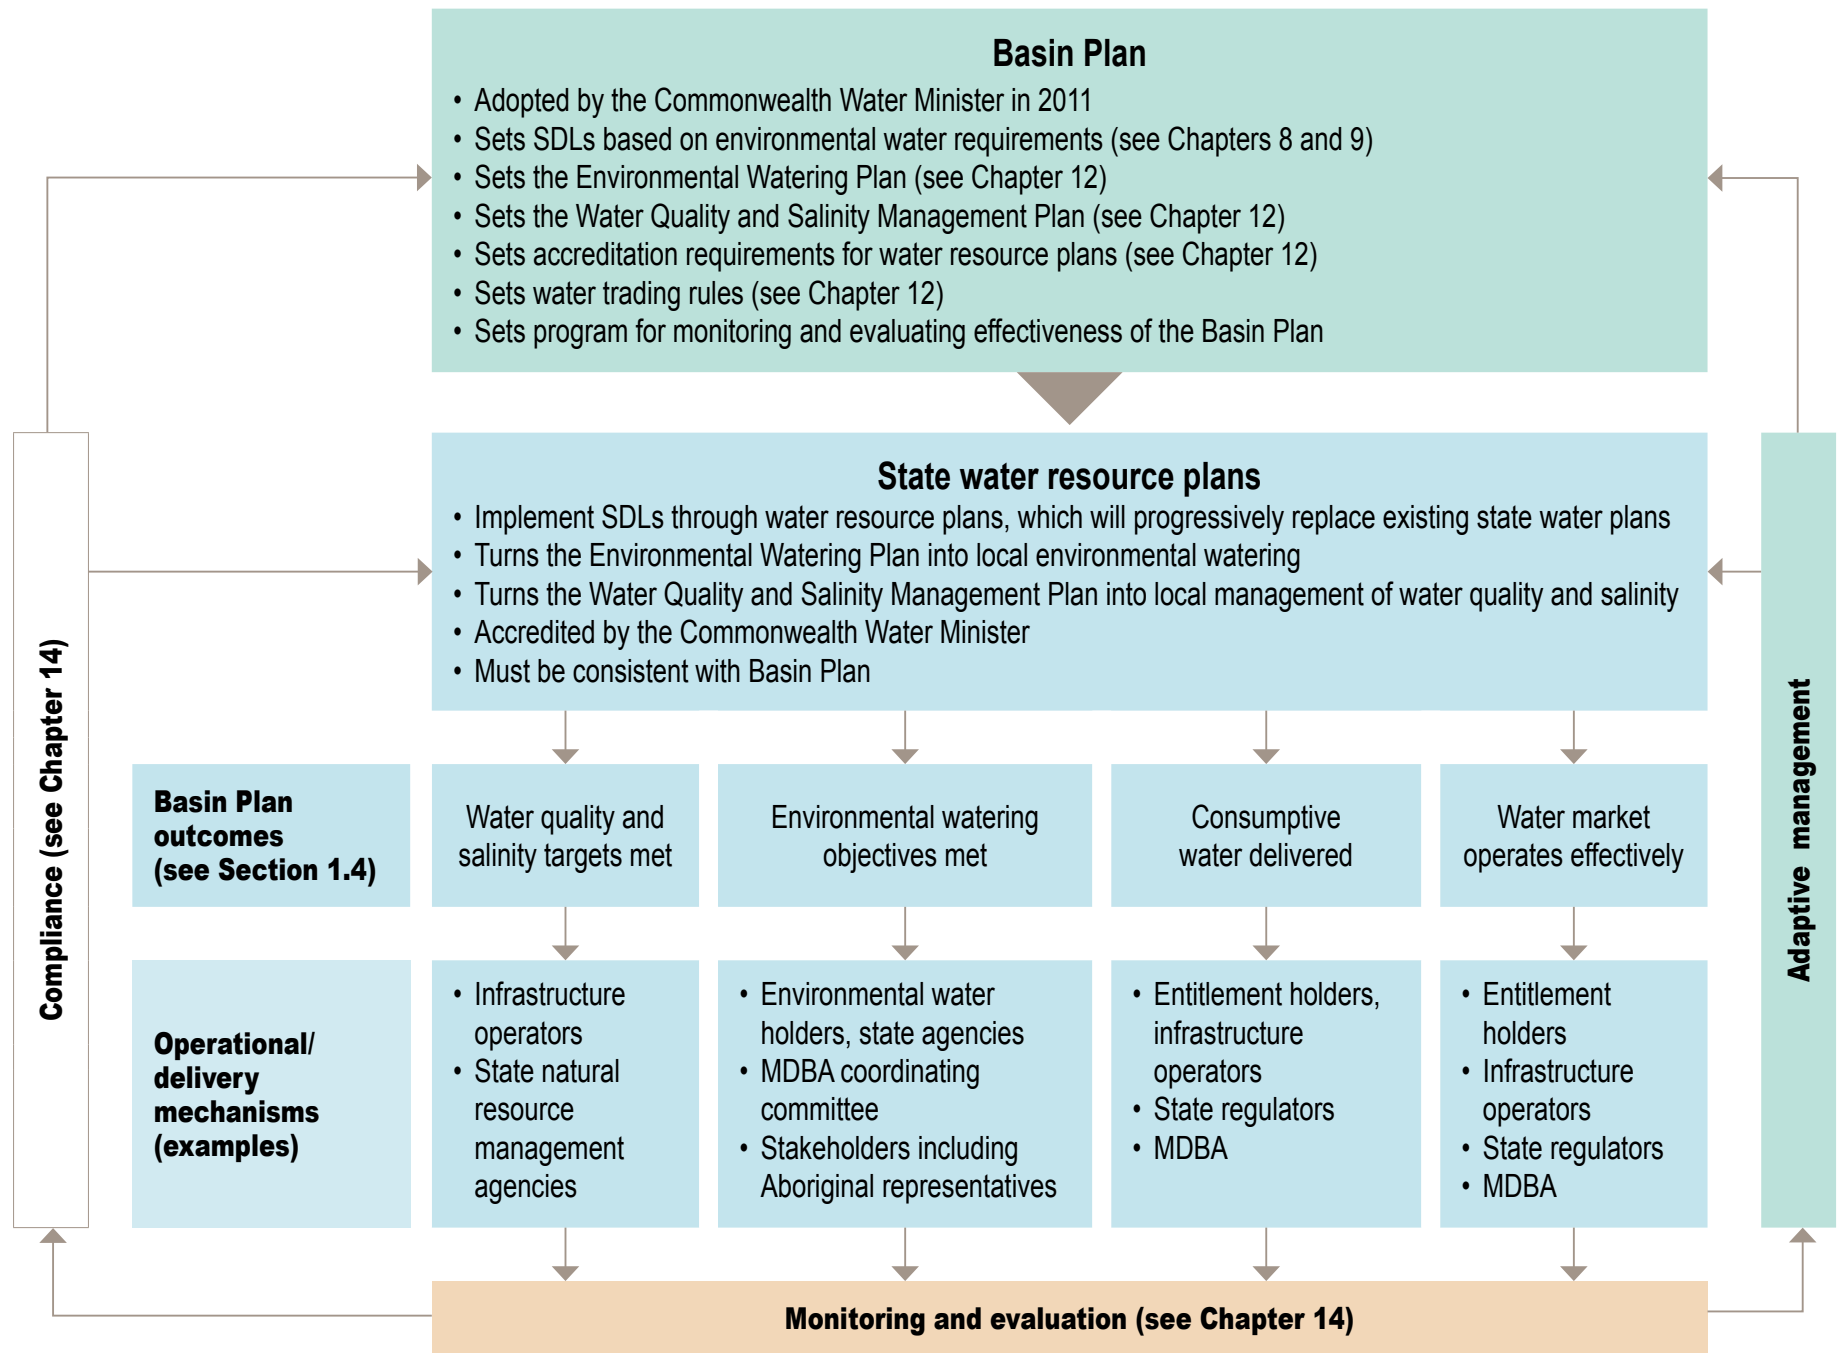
Basin Plan

• Adopted by the Commonwealth Water Minister in 2011
• Sets SDLs based on environmental water requirements (see Chapters 8 and 9)
• Sets the Environmental Watering Plan (see Chapter 12)
• Sets the Water Quality and Salinity Management Plan (see Chapter 12)
• Sets accreditation requirements for water resource plans (see Chapter 12)
• Sets water trading rules (see Chapter 12)
• Sets program for monitoring and evaluating effectiveness of the Basin Plan

State water resource plans

• Implement SDLs through water resource plans, which will progressively replace existing state water plans
• Turns the Environmental Watering Plan into local environmental watering
• Turns the Water Quality and Salinity Management Plan into local management of water quality and salinity
• Accredited by the Commonwealth Water Minister
• Must be consistent with Basin Plan

Compliance (see Chapter 14)

Adaptive management

Basin Plan outcomes (see Section 1.4)

Water quality and salinity targets met

Environmental watering objectives met

Consumptive water delivered

Water market operates effectively

Operational/ delivery mechanisms (examples)

• Infrastructure operators
• State natural resource management agencies

• Environmental water holders, state agencies
• MDBA coordinating committee
• Stakeholders including Aboriginal representatives

• Entitlement holders, infrastructure operators
• State regulators
• MDBA

• Entitlement holders
• Infrastructure operators
• State regulators
• MDBA

Monitoring and evaluation (see Chapter 14)